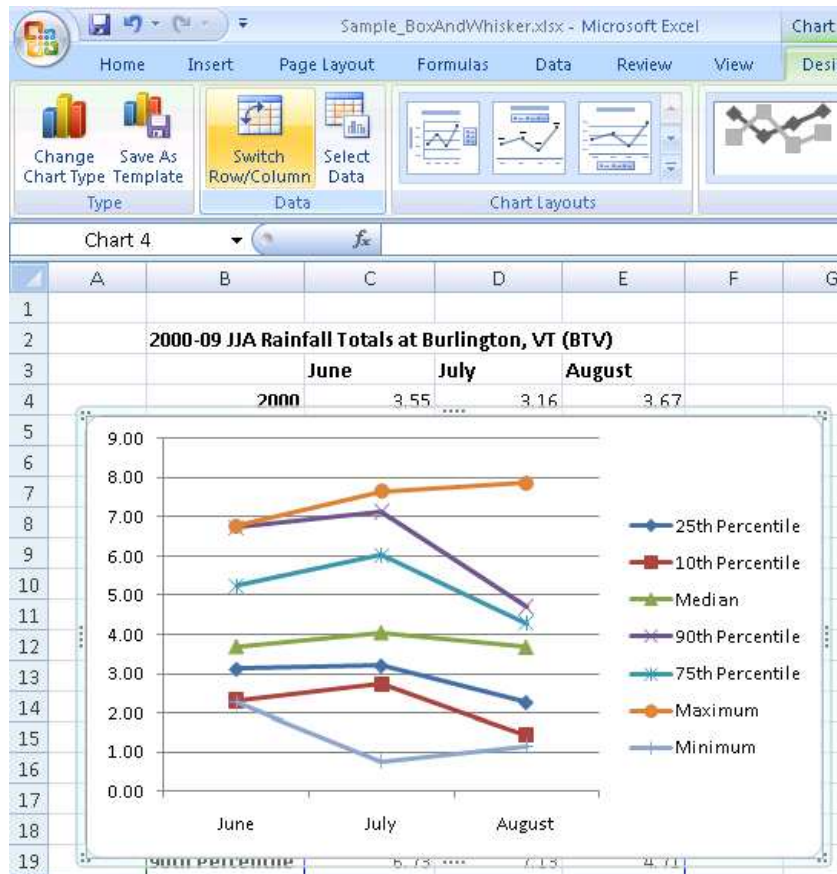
Sample_BoxAndWhisker.xlsx - Microsoft Excel

Chart

Home Insert Page Layout Formulas Data Review View Desi

Change Chart Type

Save As Template

Type

Switch Row/Column

Select Data

Data

Chart Layouts

Chart 4

$f_x$

| | A | B | C | D | E | F | G |
|---|---|---|---|---|---|---|---|
| 1 | | | | | | | |
| 2 | | 2000-09 JJA Rainfall Totals at Burlington, VT (BTV) | | | | | |
| 3 | | | June | July | August | | |
| 4 | | 2000 | 3.55 | 3.16 | 3.67 | | |
| 19 | | 90th Percentile | 6.73 | 7.13 | 4.71 | | |

9.00
8.00
7.00
6.00
5.00
4.00
3.00
2.00
1.00
0.00

June July August

25th Percentile
10th Percentile
Median
90th Percentile
75th Percentile
Maximum
Minimum